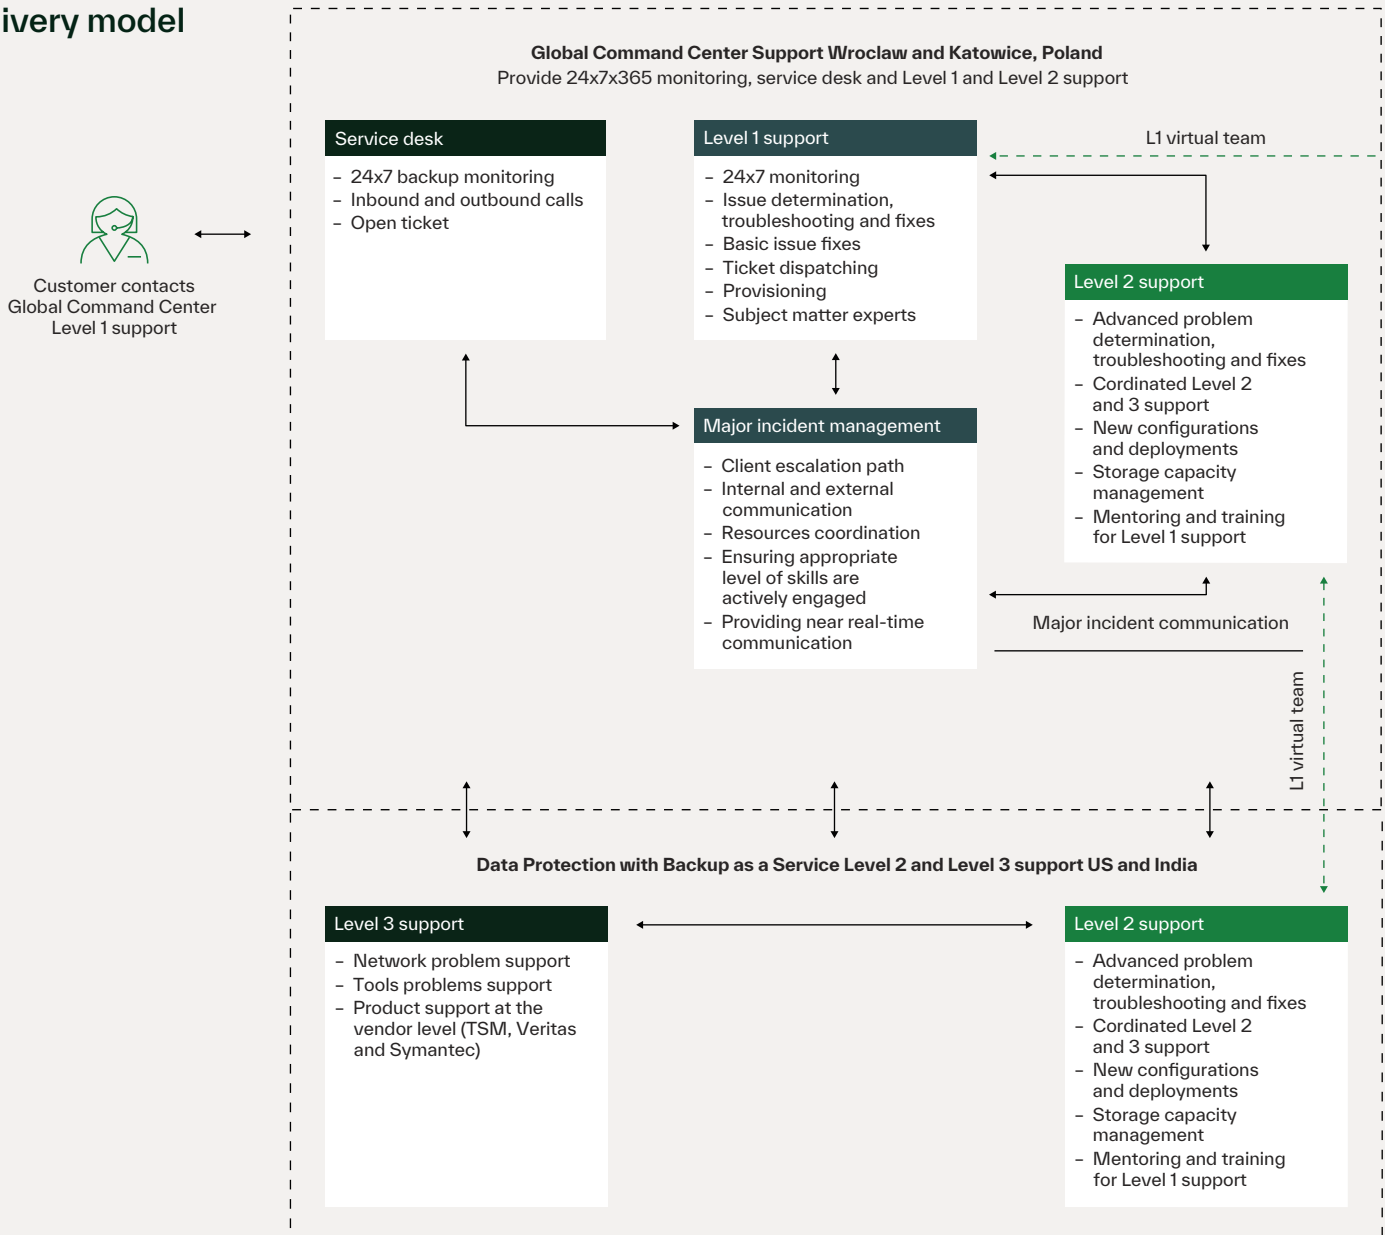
ivery model

Customer contacts
Global Command Center
Level 1 support

**Global Command Center Support Wroclaw and Katowice, Poland**
Provide 24x7x365 monitoring, service desk and Level 1 and Level 2 support

Service desk
- 24x7 backup monitoring
- Inbound and outbound calls
- Open ticket

Level 1 support
- 24x7 monitoring
- Issue determination, troubleshooting and fixes
- Basic issue fixes
- Ticket dispatching
- Provisioning
- Subject matter experts

L1 virtual team

Level 2 support
- Advanced problem determination, troubleshooting and fixes
- Cordinated Level 2 and 3 support
- New configurations and deployments
- Storage capacity management
- Mentoring and training for Level 1 support

Major incident management
- Client escalation path
- Internal and external communication
- Resources coordination
- Ensuring appropriate level of skills are actively engaged
- Providing near real-time communication

Major incident communication

L1 virtual team

**Data Protection with Backup as a Service Level 2 and Level 3 support US and India**

Level 3 support
- Network problem support
- Tools problems support
- Product support at the vendor level (TSM, Veritas and Symantec)

Level 2 support
- Advanced problem determination, troubleshooting and fixes
- Cordinated Level 2 and 3 support
- New configurations and deployments
- Storage capacity management
- Mentoring and training for Level 1 support